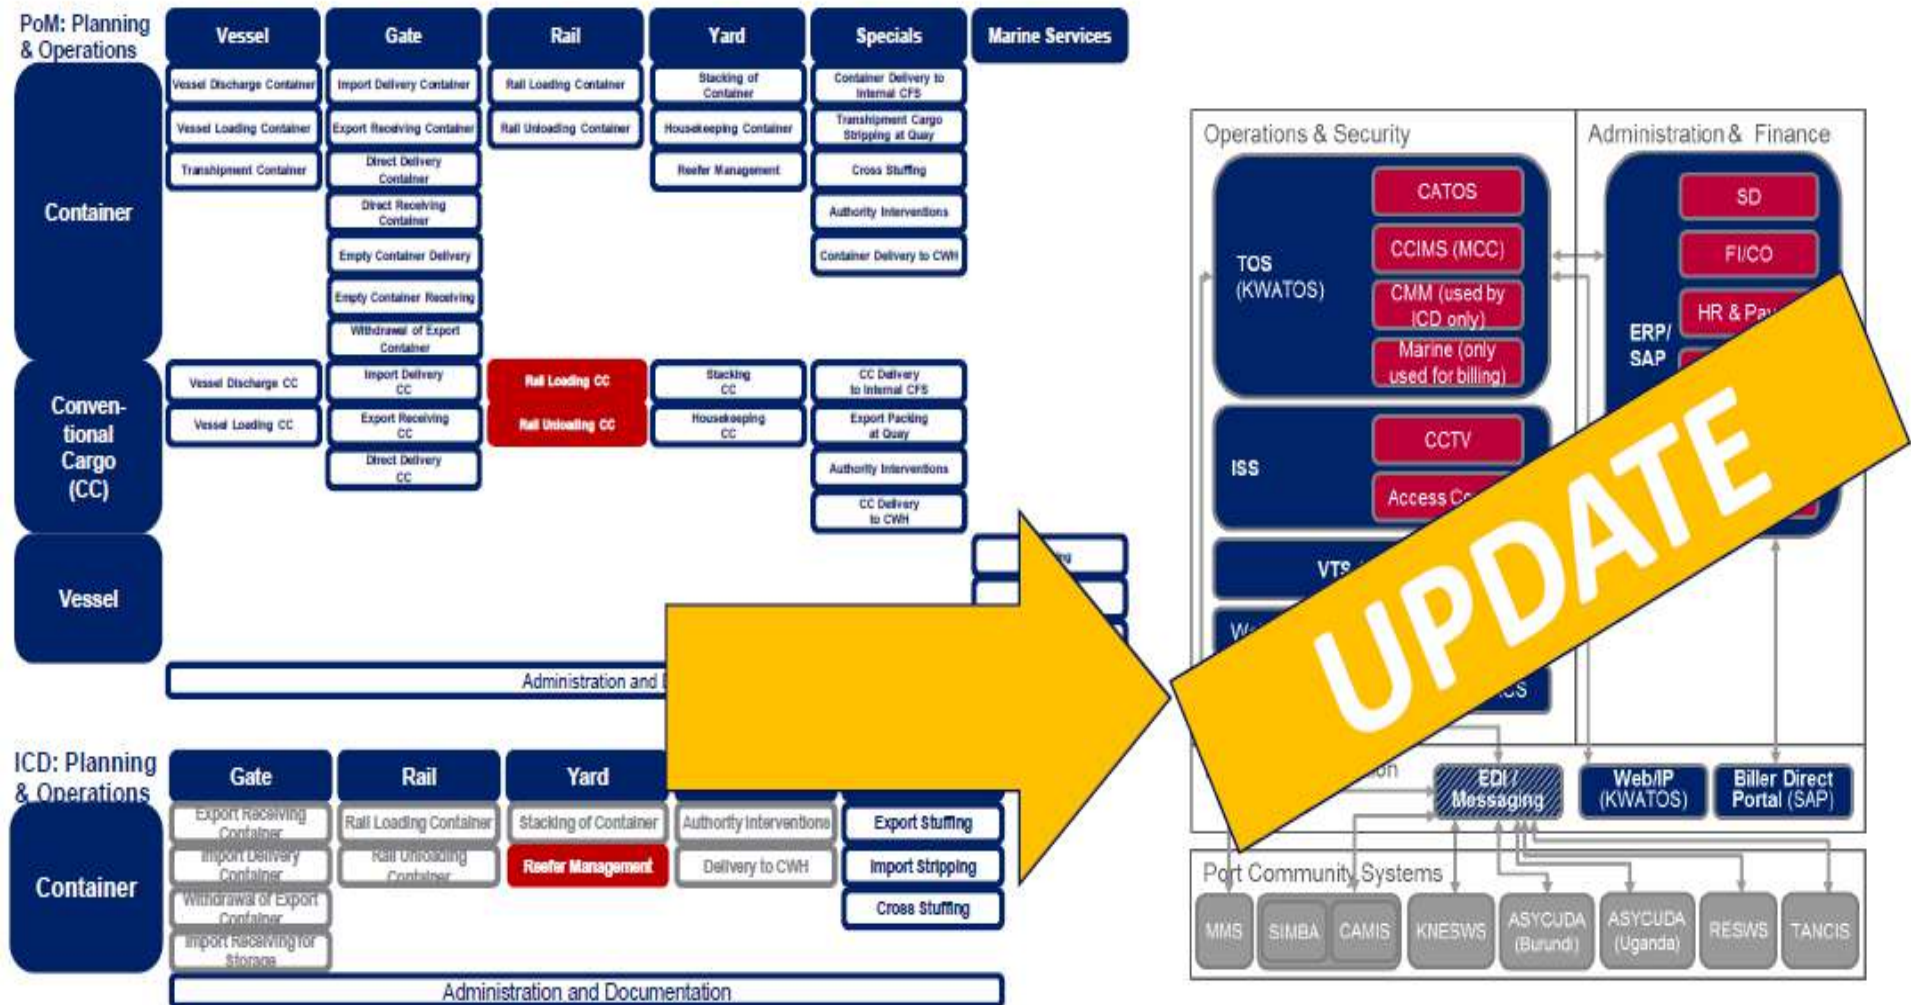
PoM: Planning & Operations

| | Vessel | Gate | Rail | Yard | Specials | Marine Services |
|---|---|---|---|---|---|---|
| Container | Vessel Discharge Container | Import Delivery Container | Rail Loading Container | Stacking of Container | Container Delivery to Internal CFS | |
| | Vessel Loading Container | Export Receiving Container | Rail Unloading Container | Housekeeping Container | Transhipment Cargo Stripping at Quay | |
| | Transhipment Container | Direct Delivery Container | | Reefer Management | Cross Stuffing | |
| | | Direct Receiving Container | | | Authority Interventions | |
| | | Empty Container Delivery | | | Container Delivery to CWH | |
| | | Empty Container Receiving | | | | |
| | | Withdrawal of Export Container | | | | |
| Conventional Cargo (CC) | Vessel Discharge CC | Import Delivery CC | Rail Loading CC | Stacking CC | CC Delivery to Internal CFS | |
| | Vessel Loading CC | Export Receiving CC | Rail Unloading CC | Housekeeping CC | Export Packing at Quay | |
| | | Direct Delivery CC | | | Authority Interventions | |
| | | | | | CC Delivery to CWH | |
| Vessel | | | | | | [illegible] |

Administration and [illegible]

ICD: Planning & Operations

| | Gate | Rail | Yard | | |
|---|---|---|---|---|---|
| Container | Export Receiving Container | Rail Loading Container | Stacking of Container | Authority Interventions | Export Stuffing |
| | Import Delivery Container | Rail Unloading Container | Reefer Management | Delivery to CWH | Import Stripping |
| | Withdrawal of Export Container | | | | Cross Stuffing |
| | Import Receiving for Storage | | | | |

Administration and Documentation

Operations & Security
TOS (KWATOS)
CATOS
CCIMS (MCC)
CMM (used by ICD only)
Marine (only used for billing)
ISS
CCTV
Access Co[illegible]
VTS
W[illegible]
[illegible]cs

Administration & Finance
ERP/ SAP
SD
FI/CO
HR & Pa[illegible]

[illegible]on
EDI / Messaging
Web/IP (KWATOS)
Biller Direct Portal (SAP)

Port Community Systems
MMS
SIMBA
CAMIS
KNESWS
ASYCUDA (Burundi)
ASYCUDA (Uganda)
RESWS
TANCIS

UPDATE